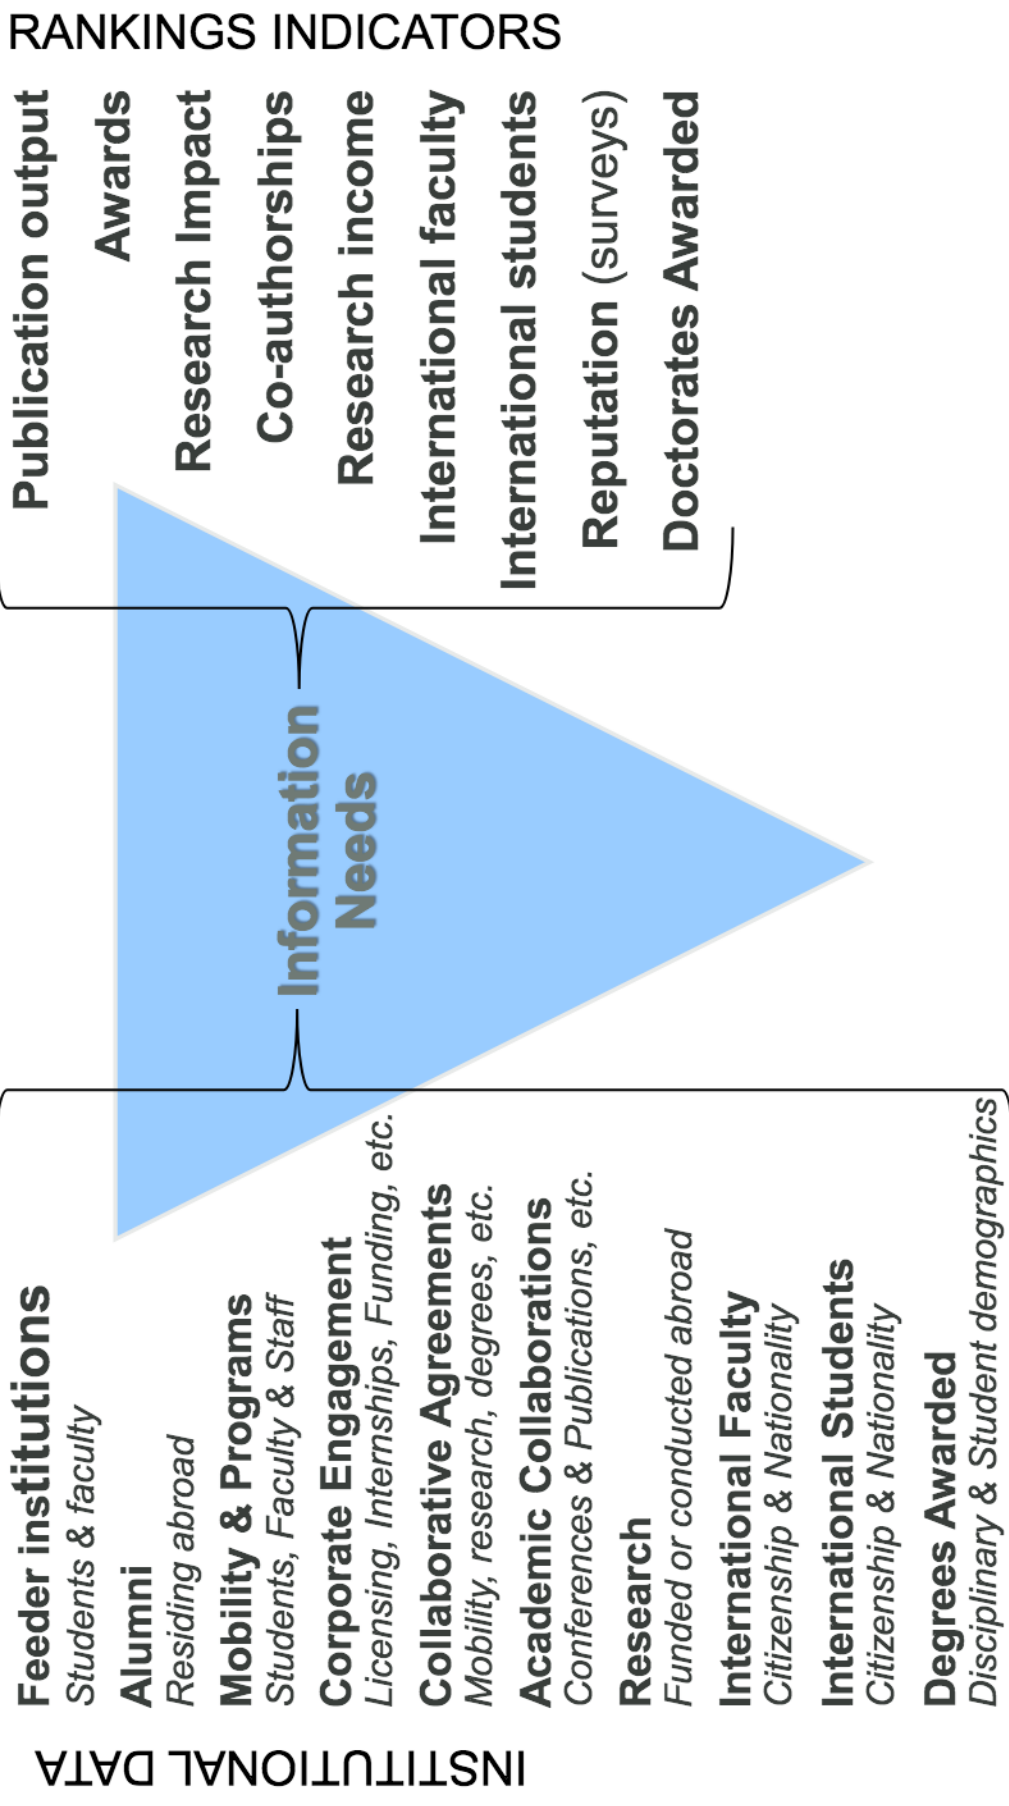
RANKINGS INDICATORS

Publication output
Awards
Research Impact
Co-authorships
Research income
International faculty
International students
Reputation (surveys)
Doctorates Awarded

Information Needs

INSTITUTIONAL DATA

Feeder institutions
Students & faculty
Alumni
Residing abroad
Mobility & Programs
Students, Faculty & Staff
Corporate Engagement
Licensing, Internships, Funding, etc.
Collaborative Agreements
Mobility, research, degrees, etc.
Academic Collaborations
Conferences & Publications, etc.
Research
Funded or conducted abroad
International Faculty
Citizenship & Nationality
International Students
Citizenship & Nationality
Degrees Awarded
Disciplinary & Student demographics